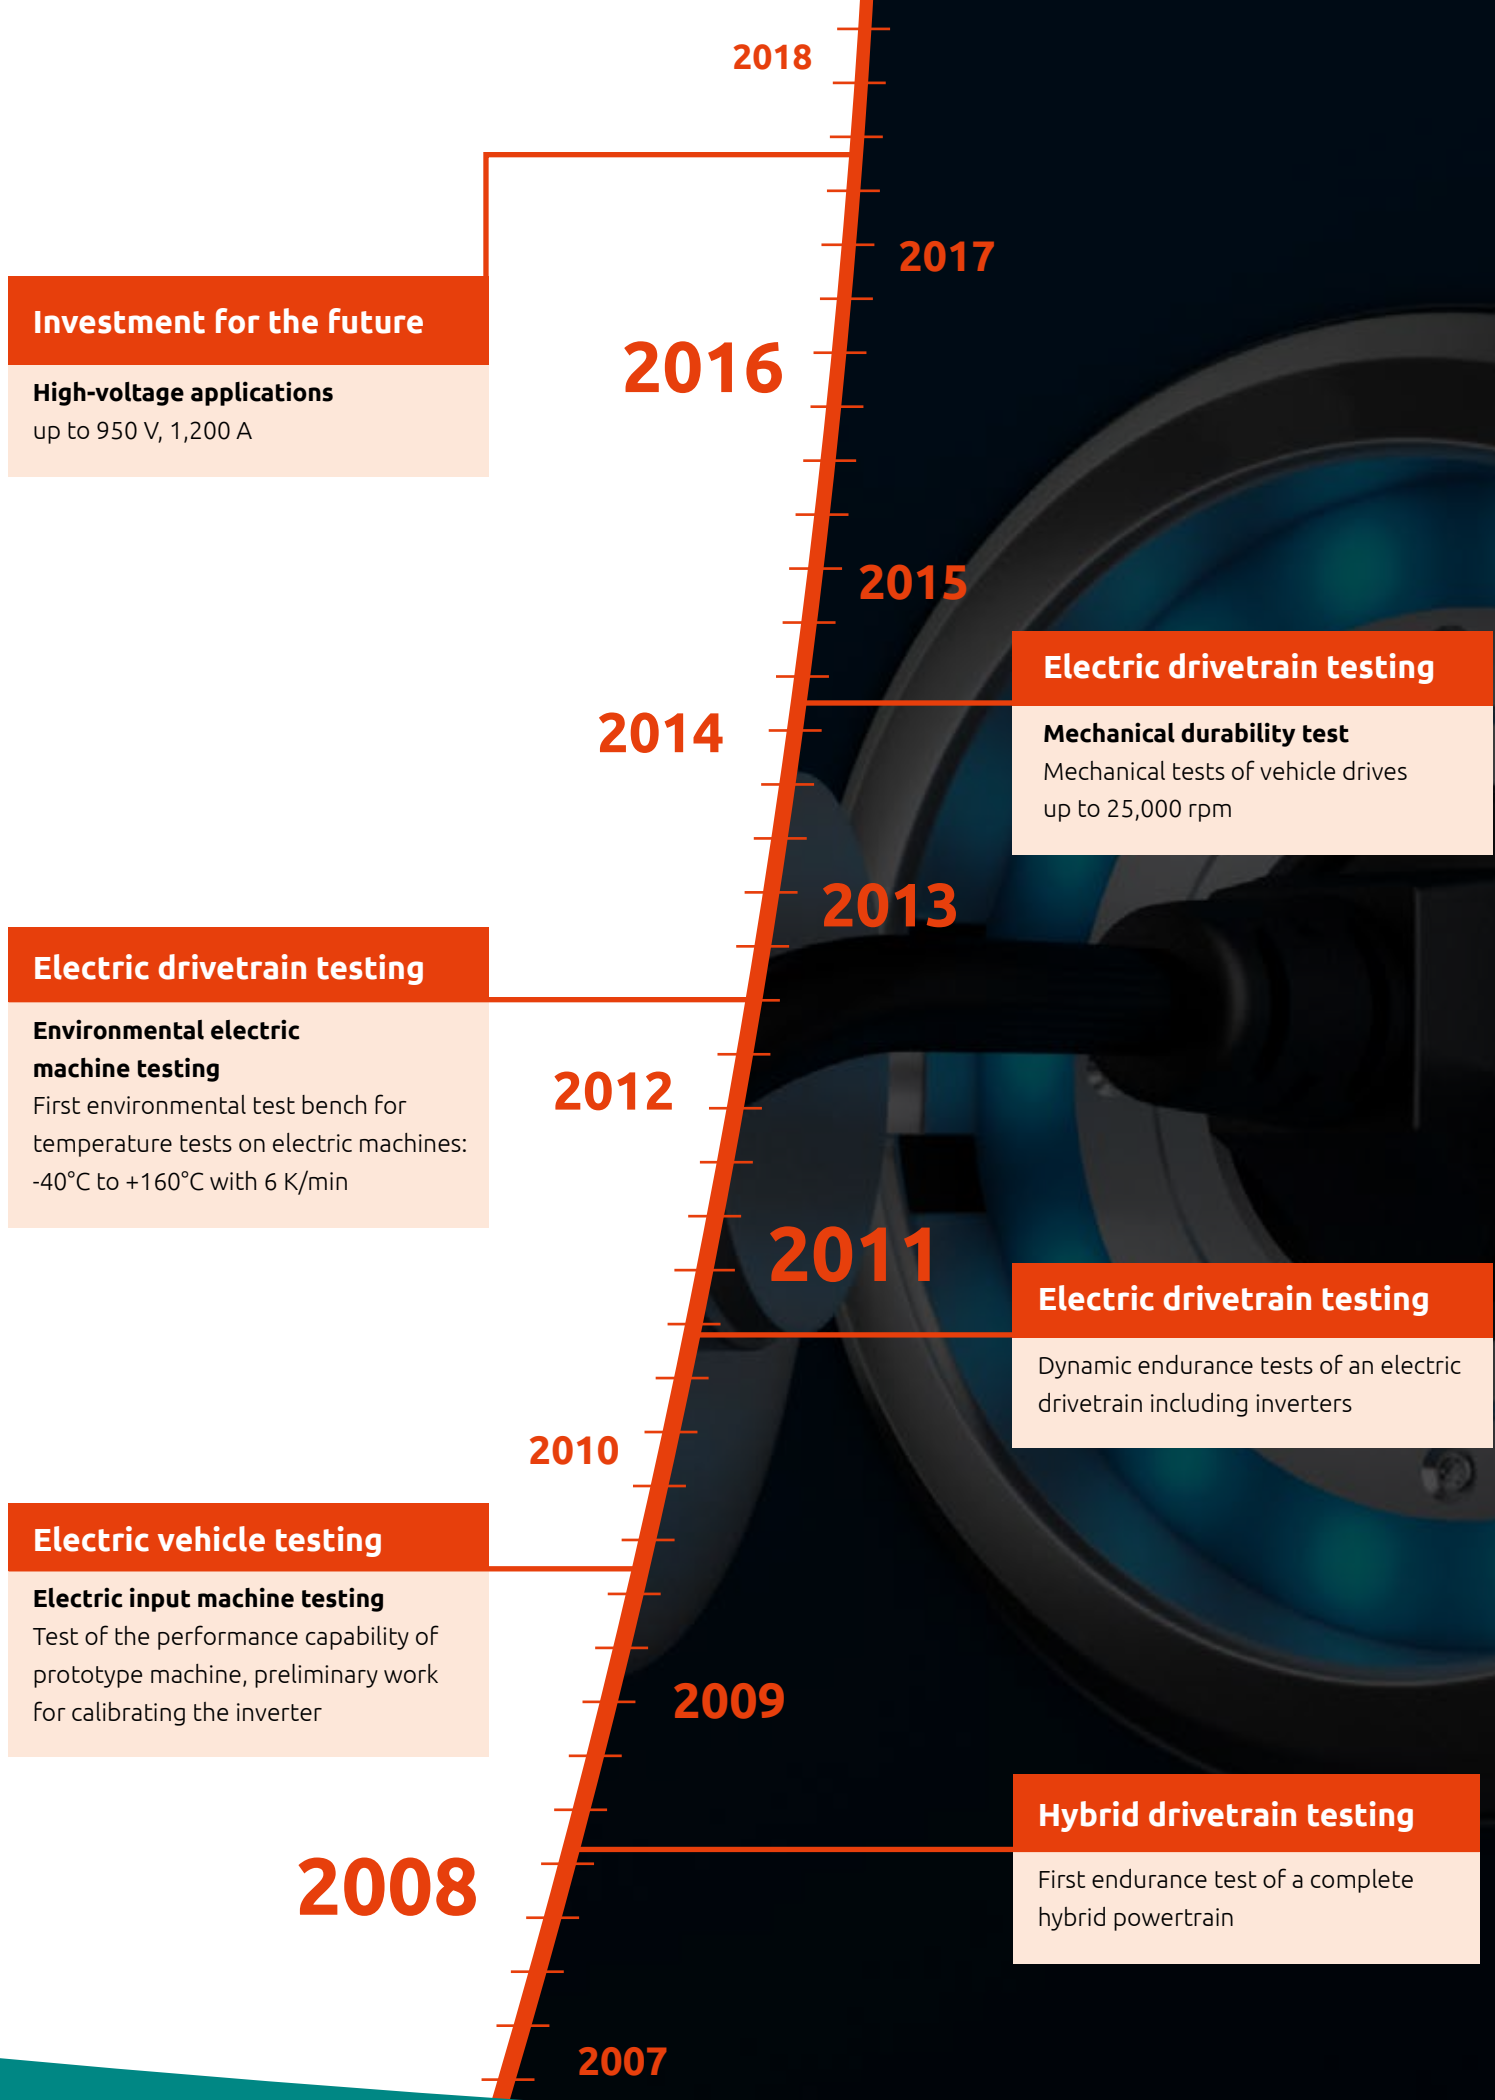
2018

2017

Investment for the future

High-voltage applications
up to 950 V, 1,200 A

2016

2015

Electric drivetrain testing

Mechanical durability test
Mechanical tests of vehicle drives up to 25,000 rpm

2014

2013

Electric drivetrain testing

Environmental electric machine testing
First environmental test bench for temperature tests on electric machines: -40°C to +160°C with 6 K/min

2012

2011

Electric drivetrain testing

Dynamic endurance tests of an electric drivetrain including inverters

2010

Electric vehicle testing

Electric input machine testing
Test of the performance capability of prototype machine, preliminary work for calibrating the inverter

2009

Hybrid drivetrain testing

First endurance test of a complete hybrid powertrain

2008

2007